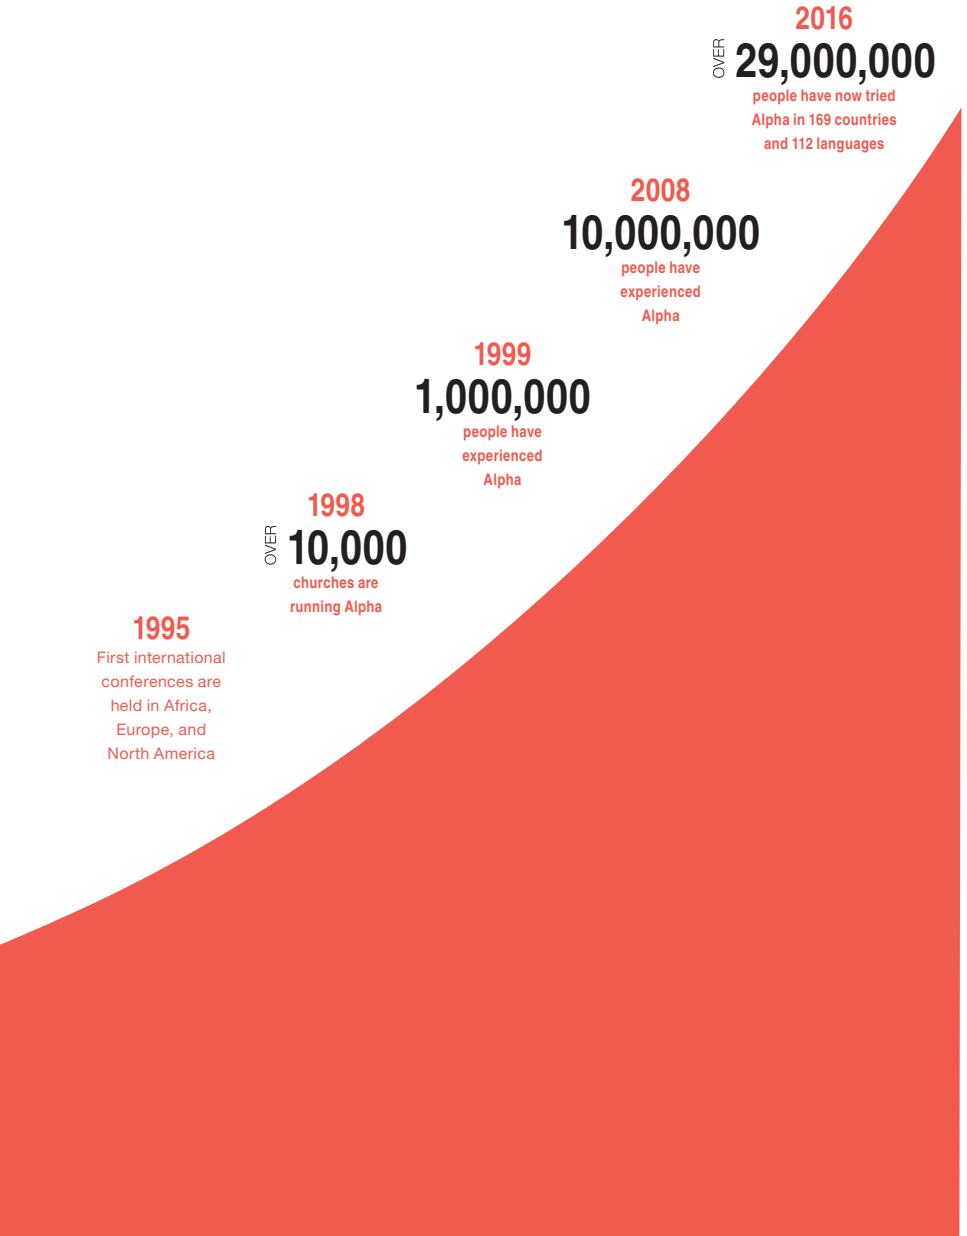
2016
OVER 29,000,000
people have now tried Alpha in 169 countries and 112 languages

2008
10,000,000
people have experienced Alpha

1999
1,000,000
people have experienced Alpha

1998
OVER 10,000
churches are running Alpha

1995
First international conferences are held in Africa, Europe, and North America